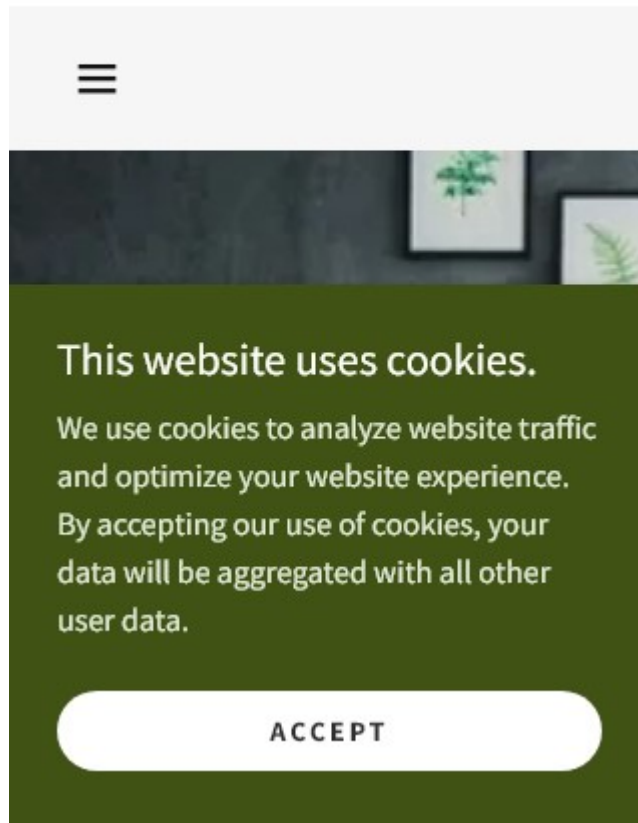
This website uses cookies.

We use cookies to analyze website traffic and optimize your website experience. By accepting our use of cookies, your data will be aggregated with all other user data.

ACCEPT